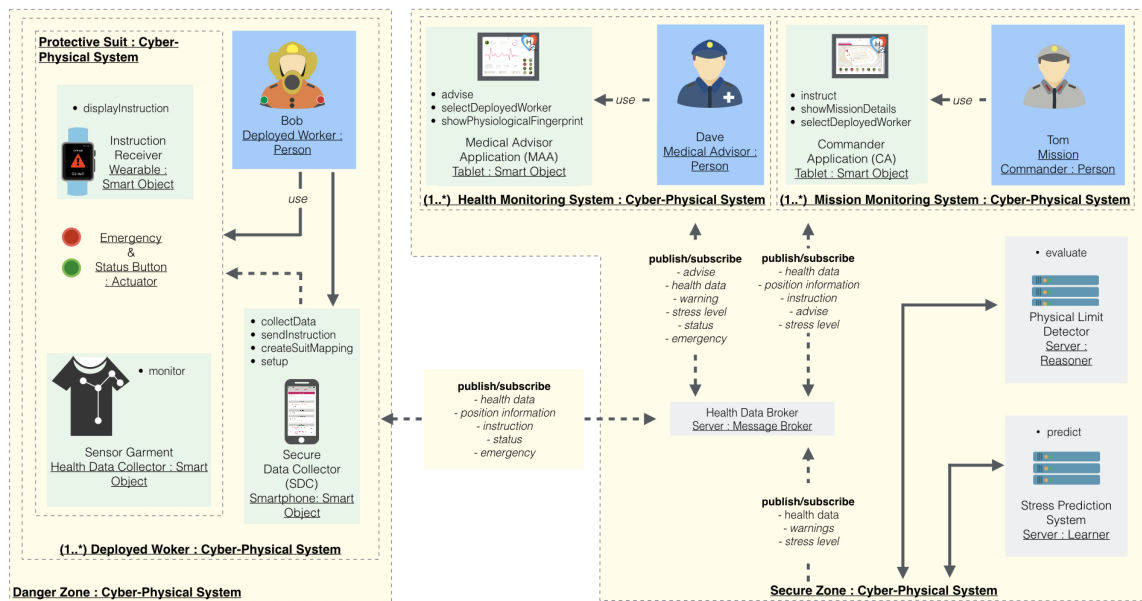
Protective Suit : Cyber-Physical System

• displayInstruction

Instruction Receiver
Wearable : Smart Object

Bob
Deployed Worker : Person

use

Emergency & Status Button : Actuator

• monitor

Sensor Garment
Health Data Collector : Smart Object

• collectData
• sendInstruction
• createSuitMapping
• setup

Secure Data Collector (SDC)
Smartphone: Smart Object

(1..*) Deployed Woker : Cyber-Physical System

Danger Zone : Cyber-Physical System

• advise
• selectDeployedWorker
• showPhysiologicalFingerprint

Medical Advisor Application (MAA)
Tablet : Smart Object

use

Dave
Medical Advisor : Person

(1..*) Health Monitoring System : Cyber-Physical System

• instruct
• showMissionDetails
• selectDeployedWorker

Commander Application (CA)
Tablet : Smart Object

use

Tom
Mission Commander : Person

(1..*) Mission Monitoring System : Cyber-Physical System

publish/subscribe
- advise
- health data
- warning
- stress level
- status
- emergency

publish/subscribe
- health data
- position information
- instruction
- advise
- stress level

publish/subscribe
- health data
- position information
- instruction
- status
- emergency

Health Data Broker
Server : Message Broker

publish/subscribe
- health data
- warnings
- stress level

• evaluate

Physical Limit Detector
Server : Reasoner

• predict

Stress Prediction System
Server : Learner

Secure Zone : Cyber-Physical System